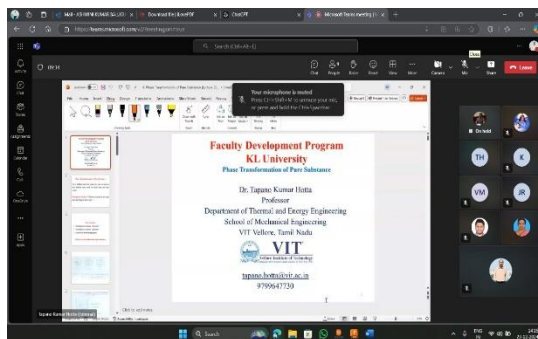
Faculty Development Program
KL University
Phase Transformation of Pure Substance

Dr. Tapano Kumar Hotta
Professor
Department of Thermal and Energy Engineering
School of Mechanical Engineering
VIT Vellore, Tamil Nadu

VIT
Vellore Institute of Technology

tapano.hotta@vit.ac.in
9799647730

Your microphone is muted
Press Ctrl+Shift+M to unmute your mic, or press and hold the Ctrl+Spacebar

Search (Ctrl+Alt+E)

Chat
People
Raise
React
View
More
Camera
Mic
Share
Leave

TH
K
VM
JR

Click to add notes

Microsoft Teams meeting | Microsoft Teams

Download the LinearPDF

ChatGPT

https://teams.microsoft.com/v2/?meetingjoin=true

Search